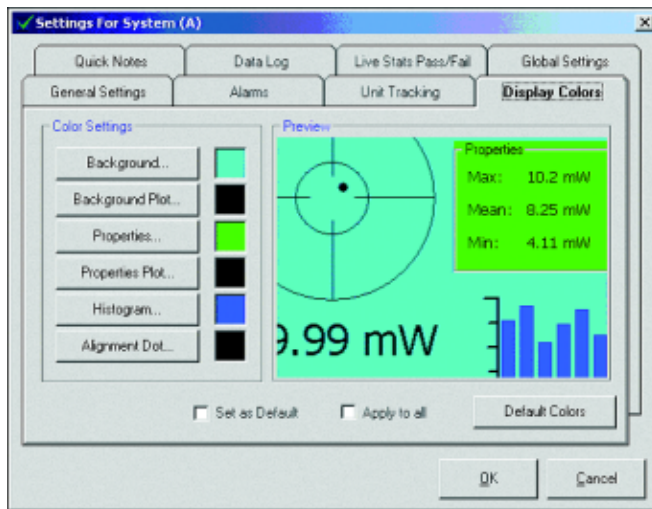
Settings For System (A)

Quick Notes | Data Log | Live Stats Pass/Fail | Global Settings
General Settings | Alarms | Unit Tracking | Display Colors

Color Settings
Background...
Background Plot...
Properties...
Properties Plot...
Histogram...
Alignment Dot...

Preview
Properties
Max: 10.2 mW
Mean: 8.25 mW
Min: 4.11 mW
9.99 mW

Set as Default
Apply to all
Default Colors

OK
Cancel